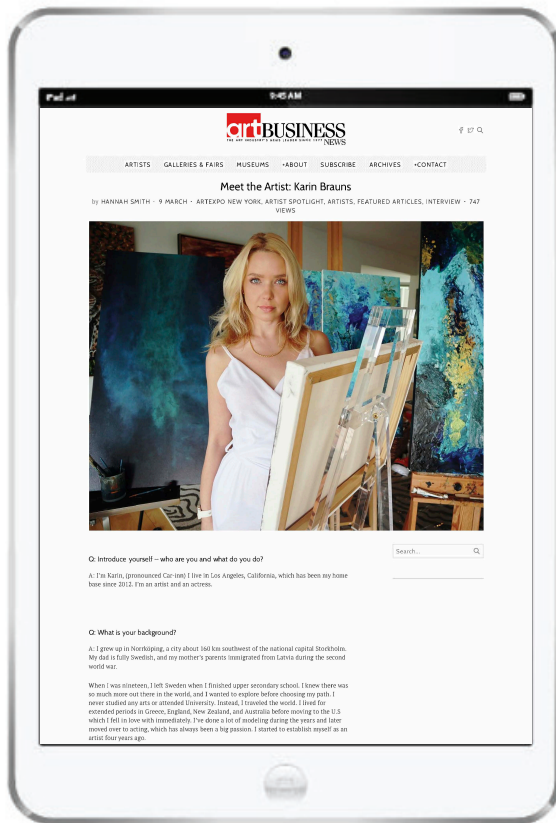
iPad
9:45 AM

art BUSINESS NEWS
THE ART INDUSTRY'S NEWS LEADER SINCE 1977

ARTISTS GALLERIES & FAIRS MUSEUMS +ABOUT SUBSCRIBE ARCHIVES +CONTACT

Meet the Artist: Karin Brauns

by HANNAH SMITH • 9 MARCH • ARTEXPO NEW YORK, ARTIST SPOTLIGHT, ARTISTS, FEATURED ARTICLES, INTERVIEW • 747 VIEWS

Search...

Q: Introduce yourself – who are you and what do you do?

A: I'm Karin, (pronounced Car-inn) I live in Los Angeles, California, which has been my home base since 2012. I'm an artist and an actress.

Q: What is your background?

A: I grew up in Norrköping, a city about 160 km southwest of the national capital Stockholm. My dad is fully Swedish, and my mother's parents immigrated from Latvia during the second world war.

When I was nineteen, I left Sweden when I finished upper secondary school. I knew there was so much more out there in the world, and I wanted to explore before choosing my path. I never studied any arts or attended University. Instead, I traveled the world. I lived for extended periods in Greece, England, New Zealand, and Australia before moving to the U.S which I fell in love with immediately. I've done a lot of modeling during the years and later moved over to acting, which has always been a big passion. I started to establish myself as an artist four years ago.